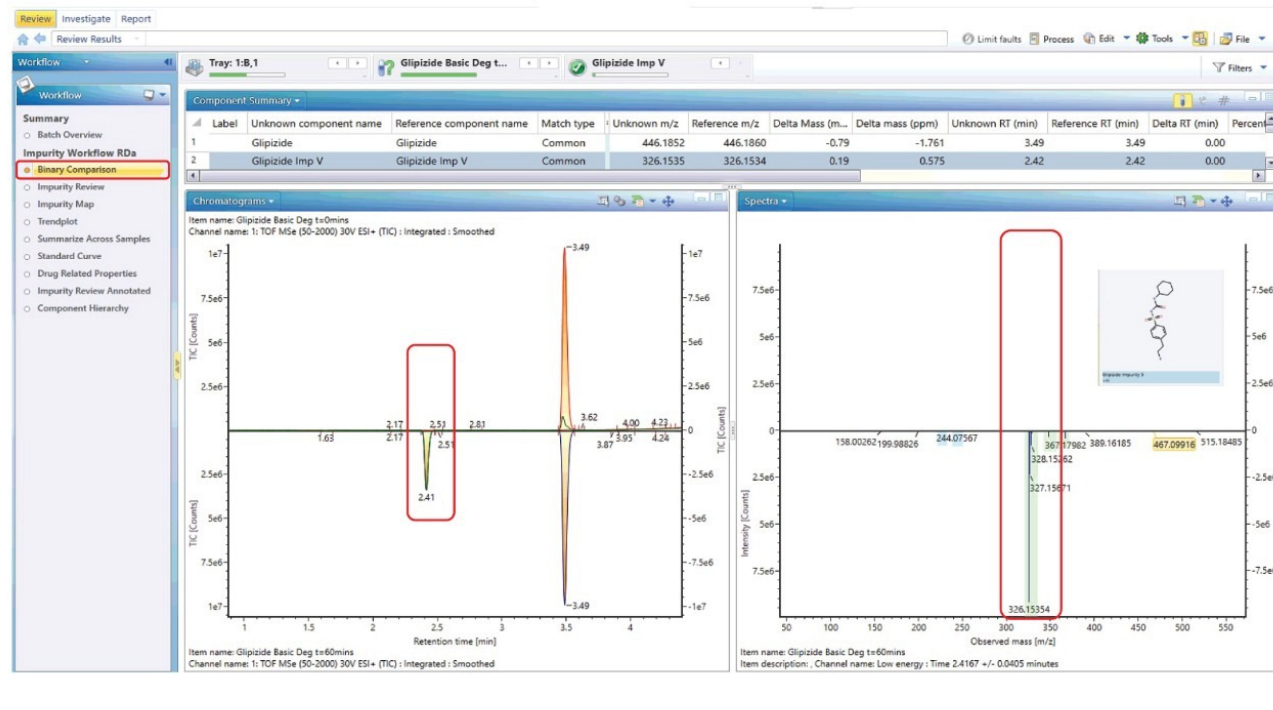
Review Investigate Report

Review Results

Limit faults Process Edit Tools File

Workflow

Tray: 1:B,1 Glipizide Basic Deg t... Glipizide Imp V

Filters

Workflow

Summary
Batch Overview
Impurity Workflow RDa
Binary Comparison
Impurity Review
Impurity Map
Trendplot
Summarize Across Samples
Standard Curve
Drug Related Properties
Impurity Review Annotated
Component Hierarchy

Component Summary

| | Label | Unknown component name | Reference component name | Match type | Unknown m/z | Reference m/z | Delta Mass (m... | Delta mass (ppm) | Unknown RT (min) | Reference RT (min) | Delta RT (min) | Percen |
|---|---|---|---|---|---|---|---|---|---|---|---|---|
| 1 | | Glipizide | Glipizide | Common | 446.1852 | 446.1860 | -0.79 | -1.761 | 3.49 | 3.49 | 0.00 | |
| 2 | | Glipizide Imp V | Glipizide Imp V | Common | 326.1535 | 326.1534 | 0.19 | 0.575 | 2.42 | 2.42 | 0.00 | |

Chromatograms

Item name: Glipizide Basic Deg t=0mins
Channel name: 1: TOF MSe (50-2000) 30V ESI+ (TIC) : Integrated : Smoothed

1e7 7.5e6 5e6 2.5e6 2.5e6 5e6 7.5e6 1e7
TIC [Counts]
TIC [Counts]
3.49
1.63 2.17 2.17 2.51 2.51 2.81 2.41 3.62 3.87 3.95 4.00 4.22 4.24
3.49
1.5 2 2.5 3 3.5 4
Retention time [min]
1e7 7.5e6 5e6 2.5e6 0 -2.5e6 -5e6 -7.5e6 -1e7
TIC [Counts]

Item name: Glipizide Basic Deg t=60mins
Channel name: 1: TOF MSe (50-2000) 30V ESI+ (TIC) : Integrated : Smoothed

Spectra

7.5e6 5e6 2.5e6 0 2.5e6 5e6 7.5e6
Intensity [Counts]
158.00262 199.98826 244.07567 328.15262 367.17982 389.16185 467.09916 515.18485 327.15671 326.15354
Glipizide Impurity V
50 100 150 200 250 300 350 400 450 500 550
Observed mass [m/z]
7.5e6 5e6 2.5e6 0 -2.5e6 -5e6 -7.5e6

Item name: Glipizide Basic Deg t=60mins
Item description: , Channel name: Low energy : Time 2.4167 +/- 0.0405 minutes